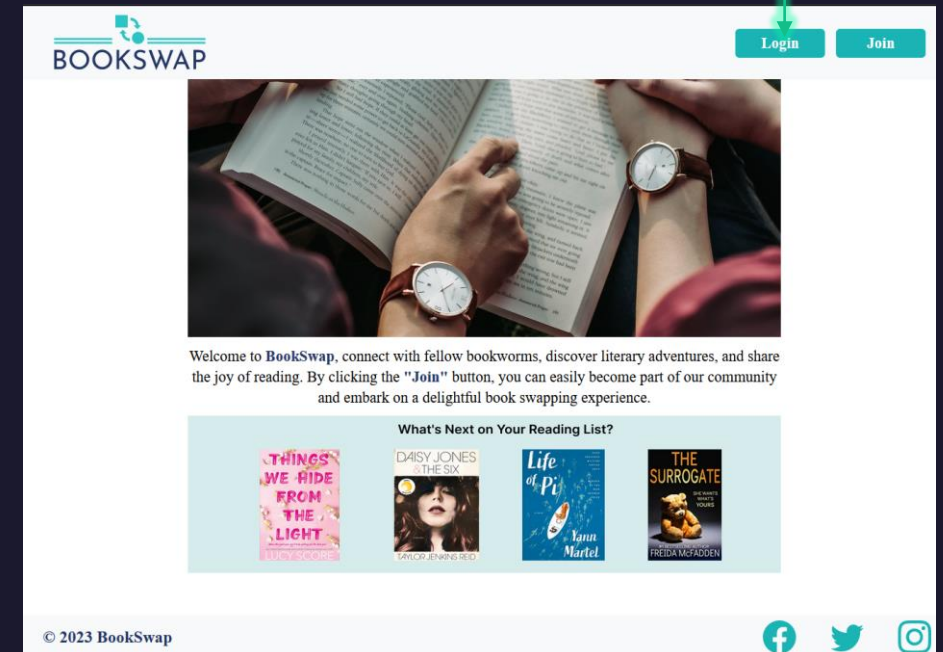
BOOKSWAP

Login Join

Welcome to BookSwap, connect with fellow bookworms, discover literary adventures, and share the joy of reading. By clicking the "Join" button, you can easily become part of our community and embark on a delightful book swapping experience.

What's Next on Your Reading List?

THINGS WE HIDE FROM THE LIGHT
LUCY SCORE

DAISY JONES & THE SIX
TAYLOR JENKINS REID

Life of Pi
Yann Martel

THE SURROGATE
SHE WANTS WHAT'S YOURS
FREIDA McFADDEN

© 2023 BookSwap